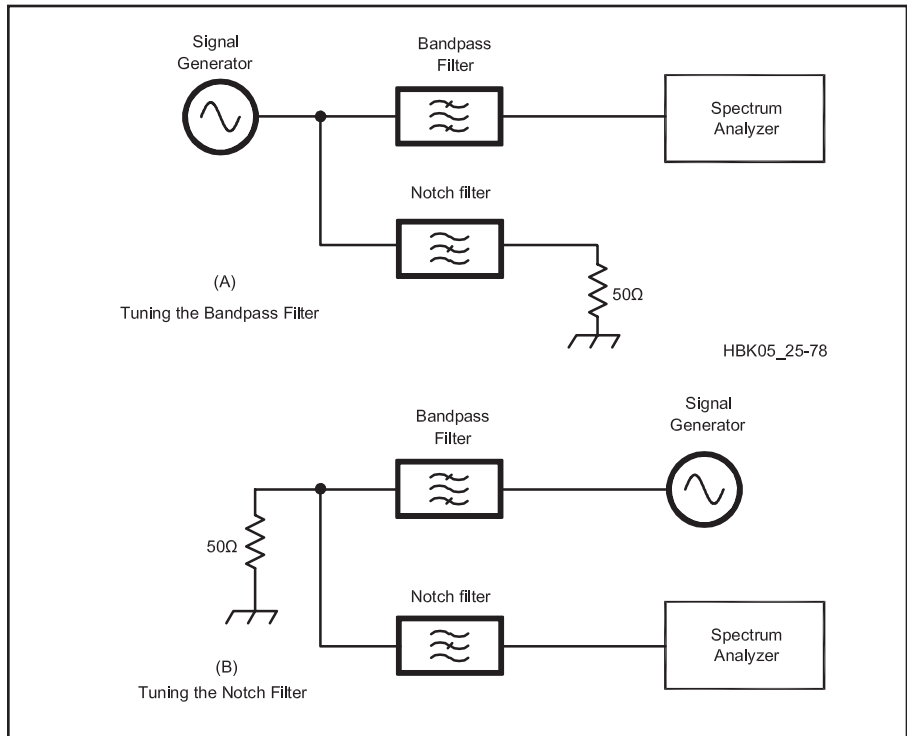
Signal Generator

Bandpass Filter

Spectrum Analyzer

Notch filter

(A)

Tuning the Bandpass Filter

50Ω

HBK05_25-78

Bandpass Filter

Signal Generator

50Ω

Notch filter

Spectrum Analyzer

(B)

Tuning the Notch Filter